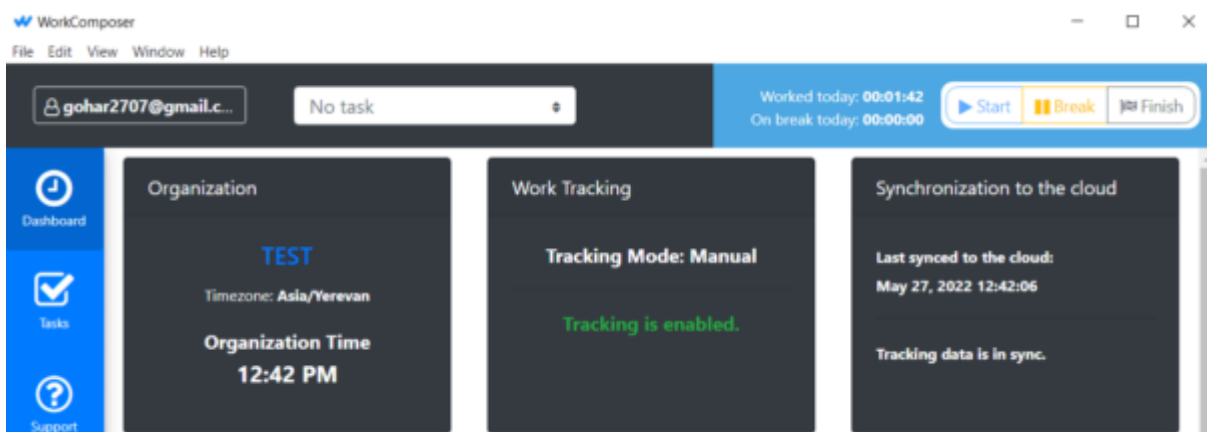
WorkComposer

File Edit View Window Help

gohar2707@gmail.c...

No task

Worked today: 00:01:42
On break today: 00:00:00

Start
Break
Finish

Dashboard

Tasks

Support

Organization

TEST

Timezone: Asia/Yerevan

Organization Time
12:42 PM

Work Tracking

Tracking Mode: Manual

Tracking is enabled.

Synchronization to the cloud

Last synced to the cloud:
May 27, 2022 12:42:06

Tracking data is in sync.